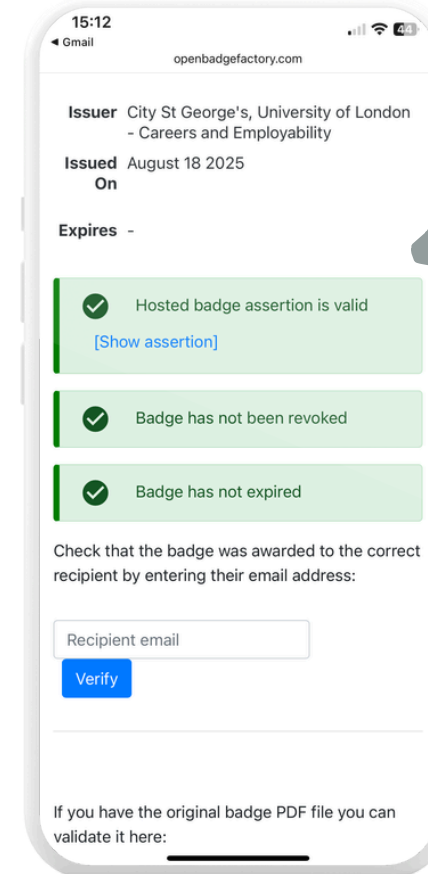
15:12
◀ Gmail
44
openbadgefactory.com

Issuer City St George's, University of London - Careers and Employability

Issued On August 18 2025

Expires -

Hosted badge assertion is valid
[Show assertion]

Badge has not been revoked

Badge has not expired

Check that the badge was awarded to the correct recipient by entering their email address:

Recipient email

Verify

If you have the original badge PDF file you can validate it here: